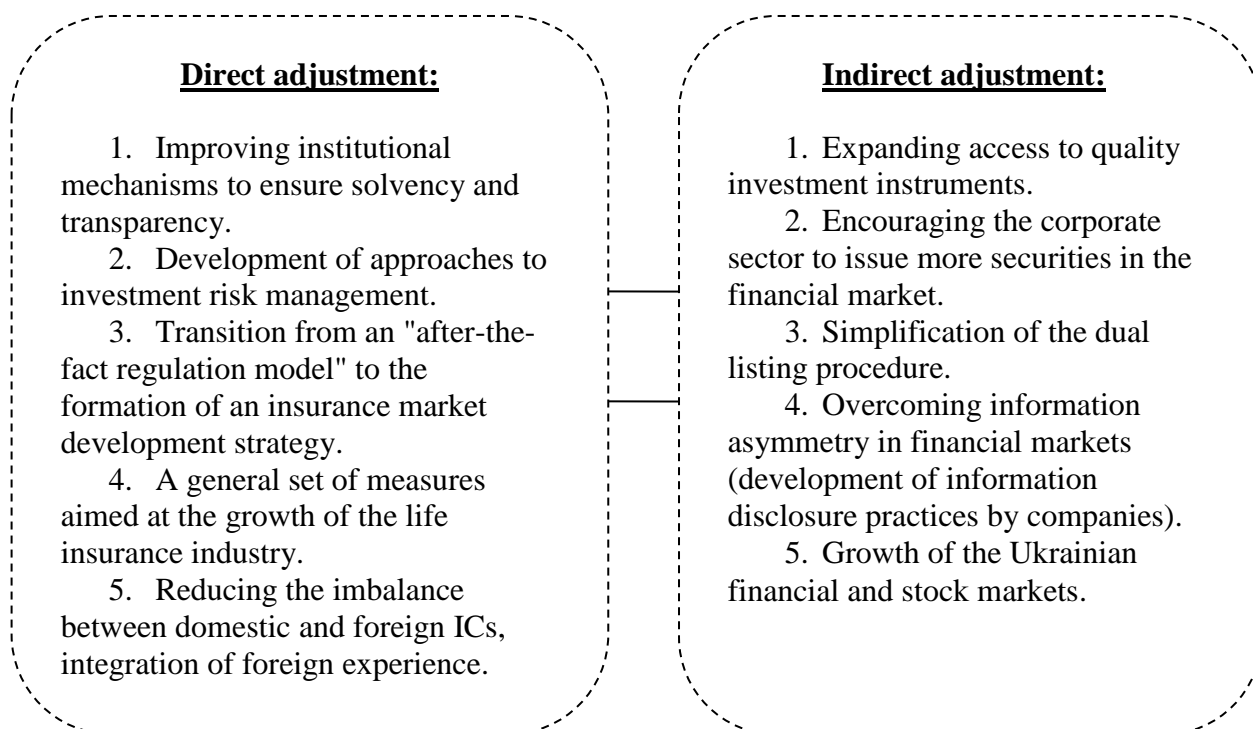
**Direct adjustment:**

1. Improving institutional mechanisms to ensure solvency and transparency.
2. Development of approaches to investment risk management.
3. Transition from an "after-the-fact regulation model" to the formation of an insurance market development strategy.
4. A general set of measures aimed at the growth of the life insurance industry.
5. Reducing the imbalance between domestic and foreign ICs, integration of foreign experience.

**Indirect adjustment:**

1. Expanding access to quality investment instruments.
2. Encouraging the corporate sector to issue more securities in the financial market.
3. Simplification of the dual listing procedure.
4. Overcoming information asymmetry in financial markets (development of information disclosure practices by companies).
5. Growth of the Ukrainian financial and stock markets.